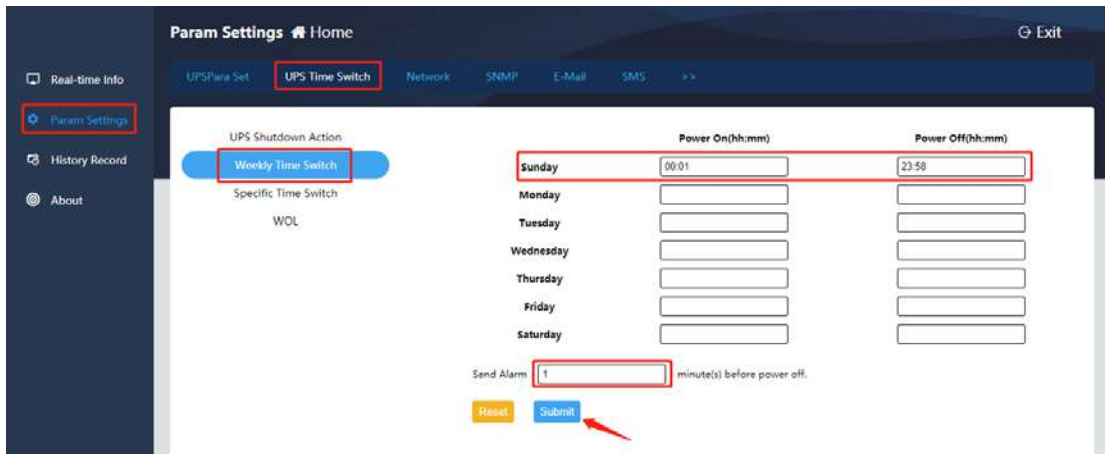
Param Settings Home

Exit

Real-time Info

Param Settings

History Record

About

UPSPara Set

UPS Time Switch

Network

SNMP

E-Mail

SMS

>>

UPS Shutdown Action

Weekly Time Switch

Specific Time Switch

WOL

| | Power On(hh:mm) | Power Off(hh:mm) |
|---|---|---|
| Sunday | 00:01 | 23:58 |
| Monday | | |
| Tuesday | | |
| Wednesday | | |
| Thursday | | |
| Friday | | |
| Saturday | | |

Send Alarm 1 minute(s) before power off.

Reset

Submit